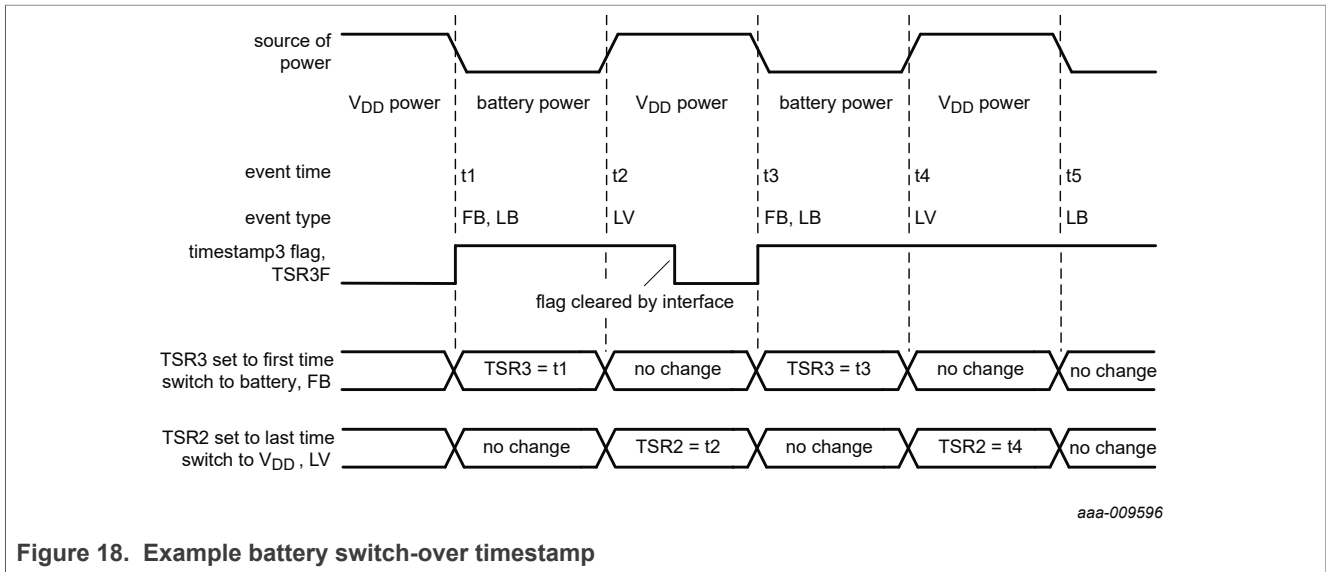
source of power

$V_{DD}$ power

battery power

$V_{DD}$ power

battery power

$V_{DD}$ power

event time

t1

t2

t3

t4

t5

event type

FB, LB

LV

FB, LB

LV

LB

timestamp3 flag, TSR3F

flag cleared by interface

TSR3 set to first time switch to battery, FB

TSR3 = t1

no change

TSR3 = t3

no change

no change

TSR2 set to last time switch to $V_{DD}$ , LV

no change

TSR2 = t2

no change

TSR2 = t4

no change

aaa-009596

Figure 18. Example battery switch-over timestamp